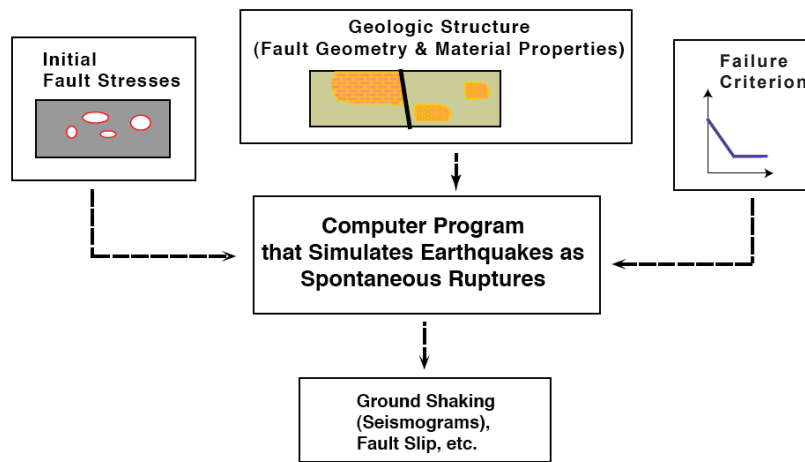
Initial Fault Stresses

Geologic Structure (Fault Geometry & Material Properties)

Failure Criterion

Computer Program that Simulates Earthquakes as Spontaneous Ruptures

Ground Shaking (Seismograms), Fault Slip, etc.